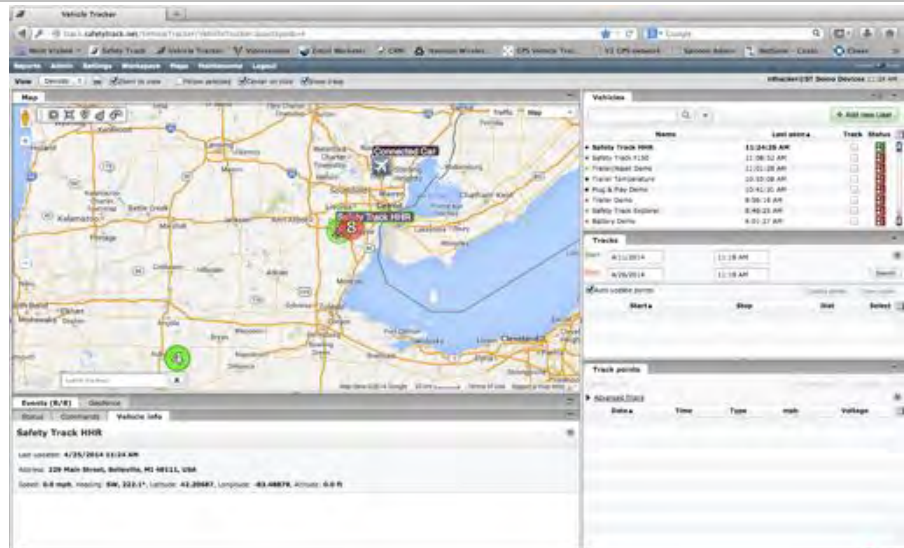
Vehicle Tracker

track.safetytrack.net/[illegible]

Google

Most Visited | Safety Track | Vehicle Tracker | Visionsense | Email Marketing | CRM | Verizon Wireles... | GPS Vehicle Trac... | V3 GPS network | Sprozen Admin | NetZone - Cone... | Cisco

Reports Admin Settings Workspace Maps Maintenance Logout

View Devices | Alert on view | Follow selected | Center on view | Show trace

Map

Connected Car

Safety Track HHR

8

Kalamazoo

Toledo

Cleveland

Vehicles

+ Add new User

| Name | Last seen ▲ | Track | Status |
|---|---|---|---|
| Safety Track HHR | 11:24:29 AM | | |
| Safety Track F150 | 11:08:52 AM | | |
| Trans/Asset Demo | 11:01:28 AM | | |
| Trailer Temperature | 10:55:08 AM | | |
| Plug & Play Demo | 10:41:31 AM | | |
| Trailer Demo | 8:56:18 AM | | |
| Safety Track Explorer | 8:48:23 AM | | |
| Battery Demo | 4:01:27 AM | | |

Tracks

Start 4/11/2014 11:18 AM

Stop 4/26/2014 11:18 AM

Search

Auto update points

| Start ▲ | Stop | Dist | Select |
|---|---|---|---|

Track points

Advanced Track

| Date ▲ | Time | Type | mph | Voltage |
|---|---|---|---|---|

Events (8/8) | Geofence

Status | Commands | Vehicle info

Safety Track HHR

Last Location: 4/25/2014 11:24 AM

Address: 229 Main Street, Belleville, MI 48111, USA

Speed: 0.0 mph, Heading: SW, 222.1°, Latitude: 42.20487, Longitude: -83.48879, Altitude: 0.0 ft